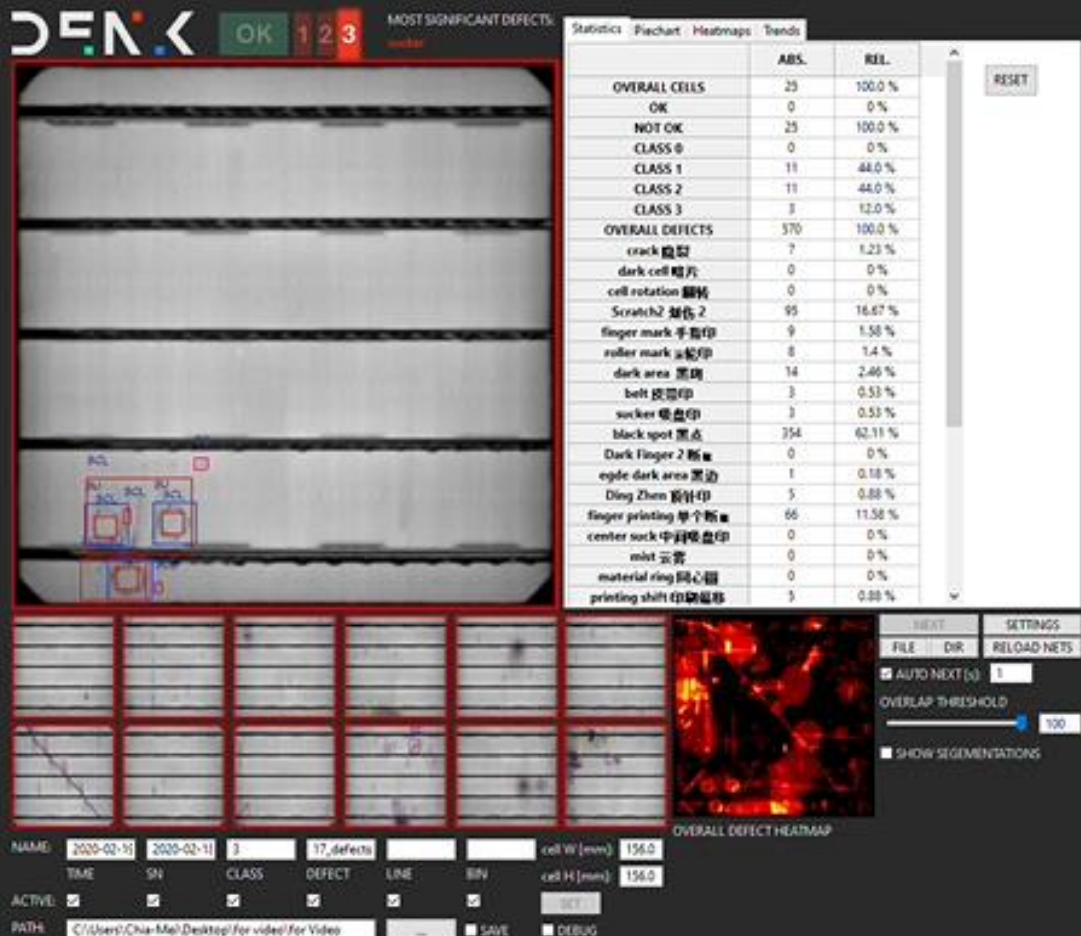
DENK

OK 1 2 3

MOST SIGNIFICANT DEFECTS:
sucker

Statistics Piechart Heatmaps Trends

| | ABS. | REL. |
|---|---|---|
| OVERALL CELLS | 25 | 100.0 % |
| OK | 0 | 0 % |
| NOT OK | 25 | 100.0 % |
| CLASS 0 | 0 | 0 % |
| CLASS 1 | 11 | 44.0 % |
| CLASS 2 | 11 | 44.0 % |
| CLASS 3 | 3 | 12.0 % |
| OVERALL DEFECTS | 570 | 100.0 % |
| crack 隐裂 | 7 | 1.23 % |
| dark cell 暗片 | 0 | 0 % |
| cell rotation 翻转 | 0 | 0 % |
| Scratch2 划伤 2 | 95 | 16.67 % |
| finger mark 手指印 | 9 | 1.58 % |
| roller mark 滚轮印 | 8 | 1.4 % |
| dark area 黑斑 | 14 | 2.46 % |
| belt 皮带印 | 3 | 0.53 % |
| sucker 吸盘印 | 3 | 0.53 % |
| black spot 黑点 | 354 | 62.11 % |
| Dark Finger 2 断■ | 0 | 0 % |
| egde dark area 黑边 | 1 | 0.18 % |
| Ding Zhen 顶针印 | 5 | 0.88 % |
| finger printing 单个断■ | 66 | 11.58 % |
| center suck 中间吸盘印 | 0 | 0 % |
| mist 云雾 | 0 | 0 % |
| material ring 同心圆 | 0 | 0 % |
| printing shift 印刷偏移 | 5 | 0.88 % |

RESET

SCL

NEXT SETTINGS
FILE DIR RELOAD NETS
AUTO NEXT (s) 1
OVERLAP THRESHOLD
100
SHOW SEGEMENTATIONS

OVERALL DEFECT HEATMAP

NAME: 2020-02-1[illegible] 2020-02-1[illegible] 3 17_defects cell W [mm]: 156.0
TIME SN CLASS DEFECT LINE BIN cell H [mm]: 156.0
ACTIVE: SET
PATH: C:\Users\Chia-Mei\Desktop\for video\for Video SAVE DEBUG